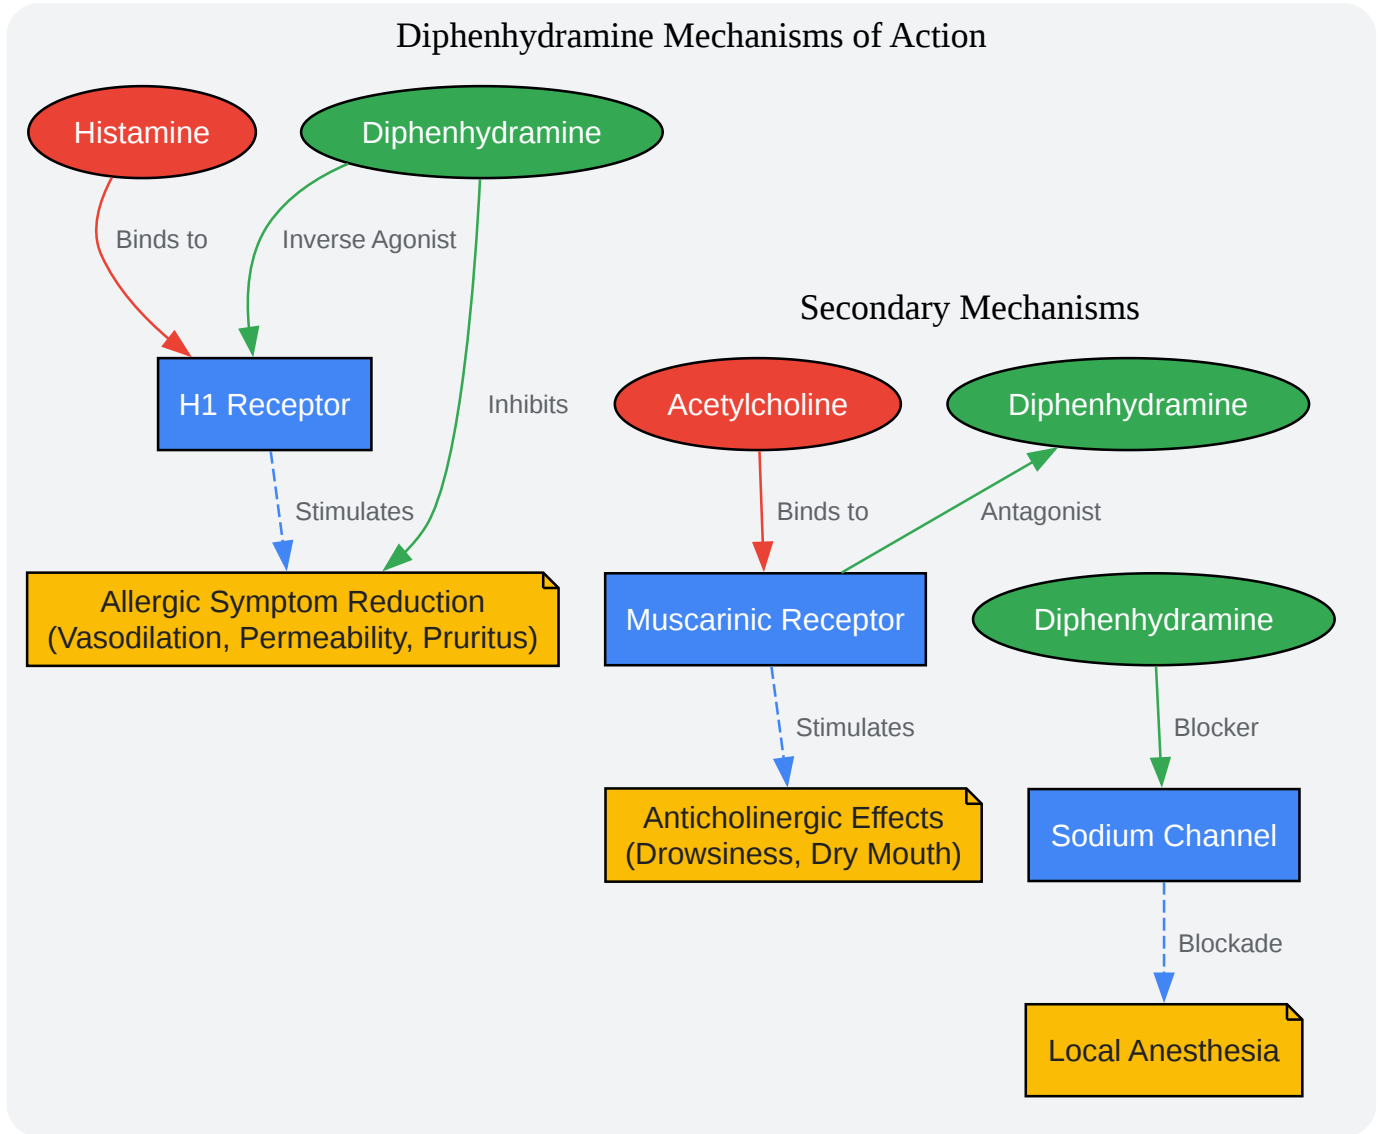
Diphenhydramine Mechanisms of Action

Histamine

Diphenhydramine

Binds to

Inverse Agonist

H1 Receptor

Inhibits

Stimulates

Allergic Symptom Reduction (Vasodilation, Permeability, Pruritus)

Secondary Mechanisms

Acetylcholine

Diphenhydramine

Binds to

Antagonist

Muscarinic Receptor

Diphenhydramine

Stimulates

Blocker

Anticholinergic Effects (Drowsiness, Dry Mouth)

Sodium Channel

Blockade

Local Anesthesia